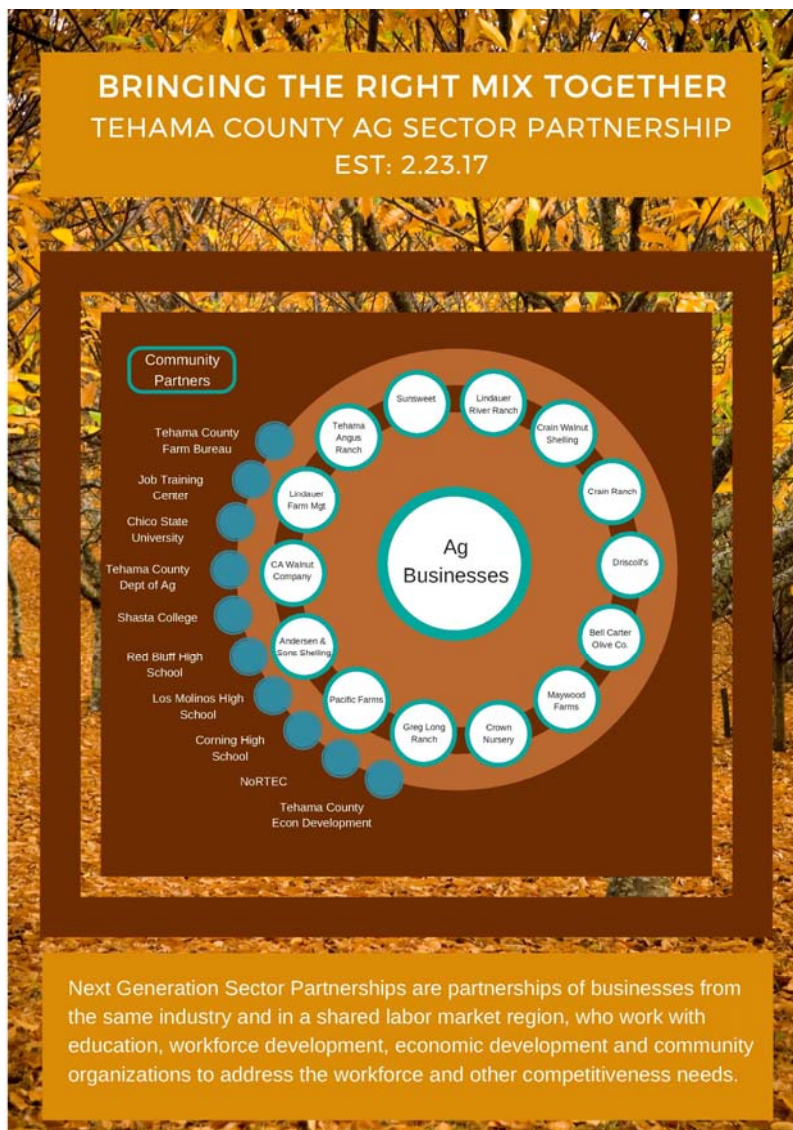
BRINGING THE RIGHT MIX TOGETHER
TEHAMA COUNTY AG SECTOR PARTNERSHIP
EST: 2.23.17

Community Partners

Tehama County Farm Bureau
Job Training Center
Chico State University
Tehama County Dept of Ag
Shasta College
Red Bluff High School
Los Molinos High School
Corning High School
NoRTEC
Tehama County Econ Development

Ag Businesses

Sunsweet
Lindauer River Ranch
Crain Walnut Shelling
Crain Ranch
Driscoll's
Bell Carter Olive Co.
Maywood Farms
Crown Nursery
Greg Long Ranch
Pacific Farms
Andersen & Sons Shelling
CA Walnut Company
Lindauer Farm Mgt
Tehama Angus Ranch

Next Generation Sector Partnerships are partnerships of businesses from the same industry and in a shared labor market region, who work with education, workforce development, economic development and community organizations to address the workforce and other competitiveness needs.